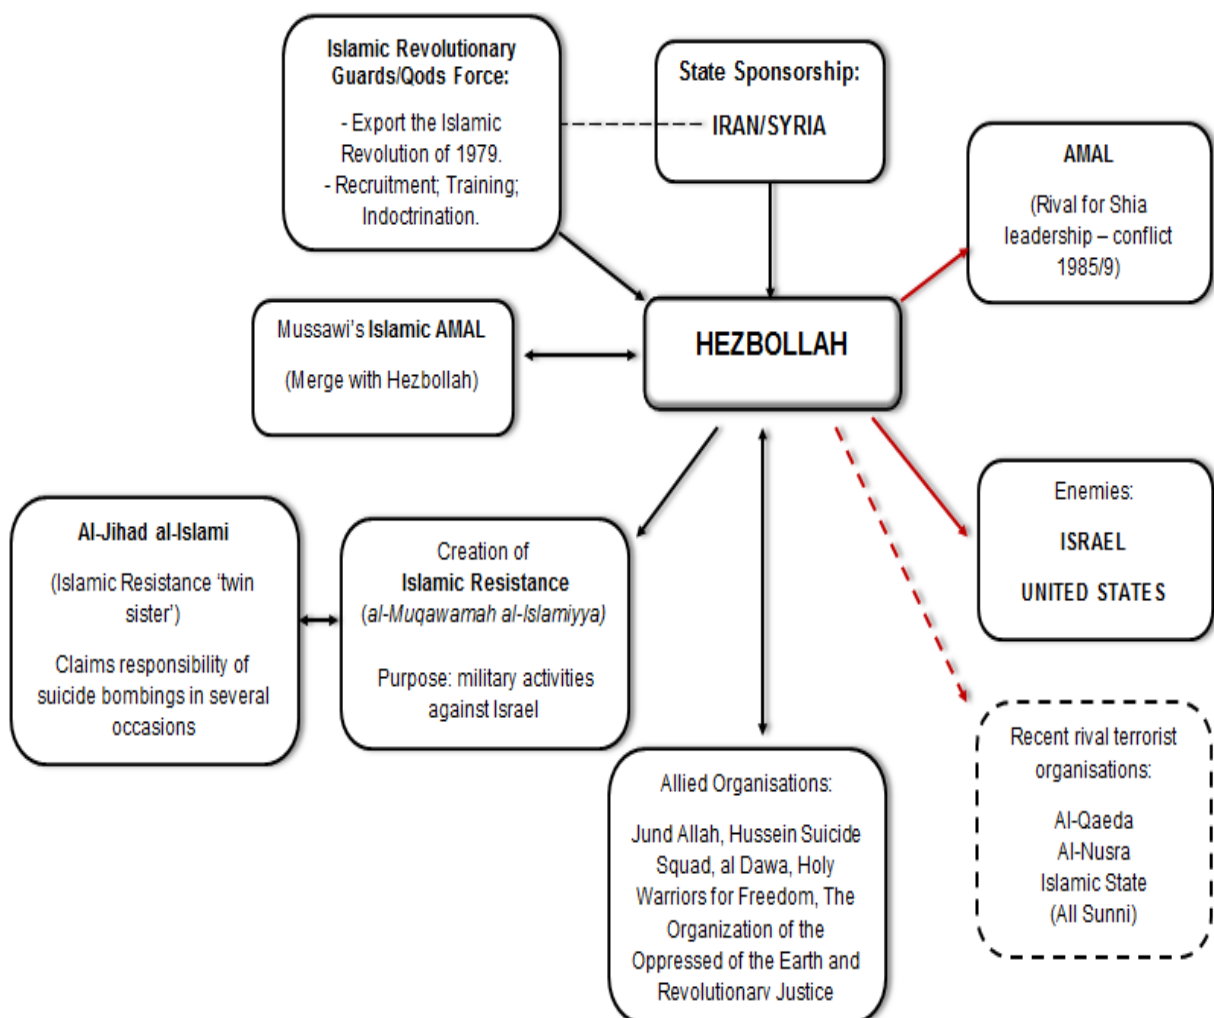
Islamic Revolutionary Guards/Qods Force:

- Export the Islamic Revolution of 1979.
- Recruitment; Training; Indoctrination.

State Sponsorship:

IRAN/SYRIA

AMAL

(Rival for Shia leadership – conflict 1985/9)

Mussawi's Islamic AMAL

(Merge with Hezbollah)

HEZBOLLAH

Enemies:

ISRAEL

UNITED STATES

Al-Jihad al-Islami

(Islamic Resistance 'twin sister')

Claims responsibility of suicide bombings in several occasions

Creation of Islamic Resistance (al-Muqawamah al-Islamiyya)

Purpose: military activities against Israel

Recent rival terrorist organisations:

Al-Qaeda
Al-Nusra
Islamic State
(All Sunni)

Allied Organisations:

Jund Allah, Hussein Suicide Squad, al Dawa, Holy Warriors for Freedom, The Organization of the Oppressed of the Earth and Revolutionary Justice